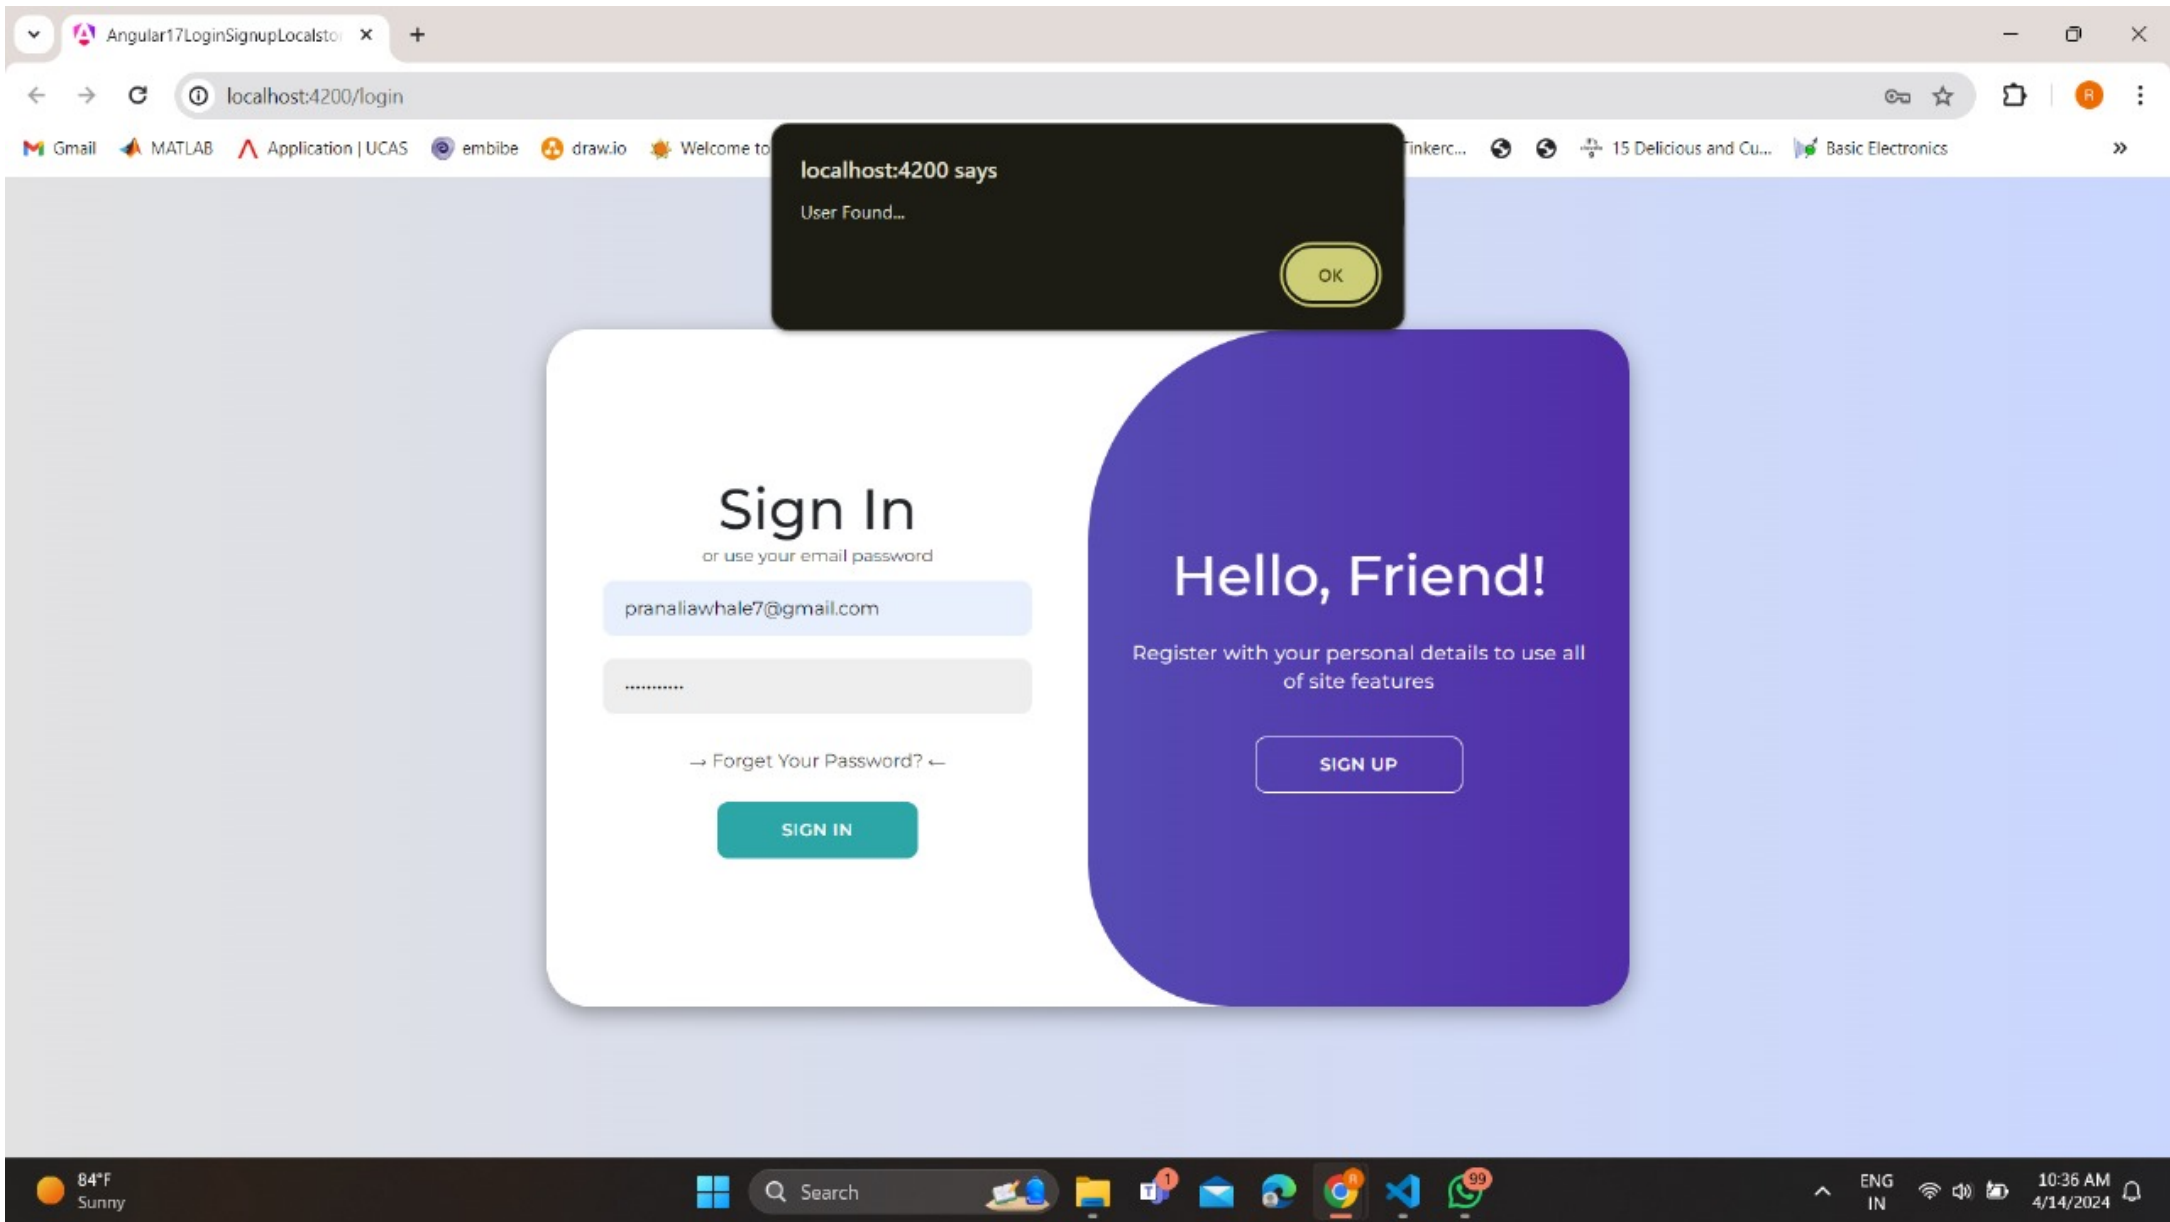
Angular17LoginSignupLocalsto

localhost:4200/login

Gmail MATLAB Application | UCAS embibe draw.io Welcome to Tinkerc... 15 Delicious and Cu... Basic Electronics

localhost:4200 says
User Found...
OK

Sign In
or use your email password
pranaliawhale7@gmail.com
...........
→ Forget Your Password? ←
SIGN IN

Hello, Friend!
Register with your personal details to use all of site features
SIGN UP

84°F
Sunny
Search
ENG
IN
10:36 AM
4/14/2024